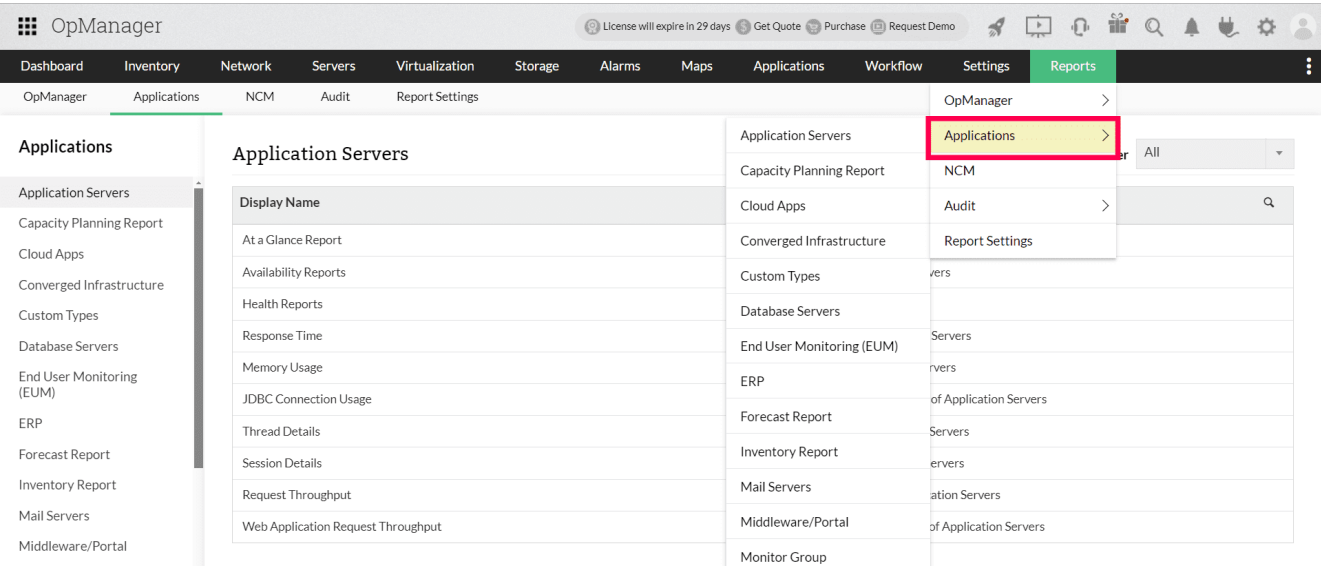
OpManager

License will expire in 29 days Get Quote Purchase Request Demo

Dashboard Inventory Network Servers Virtualization Storage Alarms Maps Applications Workflow Settings Reports

OpManager Applications NCM Audit Report Settings

Applications

Application Servers
Capacity Planning Report
Cloud Apps
Converged Infrastructure
Custom Types
Database Servers
End User Monitoring (EUM)
ERP
Forecast Report
Inventory Report
Mail Servers
Middleware/Portal

Application Servers

er All

| Display Name | |
|---|---|
| At a Glance Report | |
| Availability Reports | vers |
| Health Reports | |
| Response Time | Servers |
| Memory Usage | rvers |
| JDBC Connection Usage | of Application Servers |
| Thread Details | Servers |
| Session Details | ervers |
| Request Throughput | ation Servers |
| Web Application Request Throughput | of Application Servers |

Application Servers
Capacity Planning Report
Cloud Apps
Converged Infrastructure
Custom Types
Database Servers
End User Monitoring (EUM)
ERP
Forecast Report
Inventory Report
Mail Servers
Middleware/Portal
Monitor Group

OpManager >
Applications >
NCM
Audit >
Report Settings